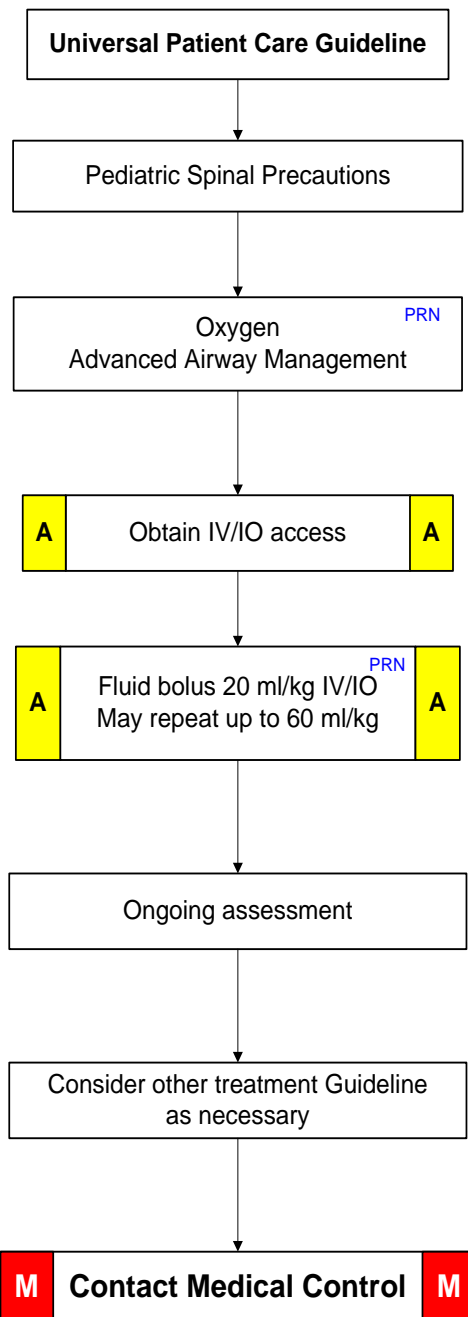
Universal Patient Care Guideline

Pediatric Spinal Precautions

PRN
Oxygen
Advanced Airway Management

A Obtain IV/IO access A

PRN
A Fluid bolus 20 ml/kg IV/IO
May repeat up to 60 ml/kg A

Ongoing assessment

Consider other treatment Guideline as necessary

M Contact Medical Control M